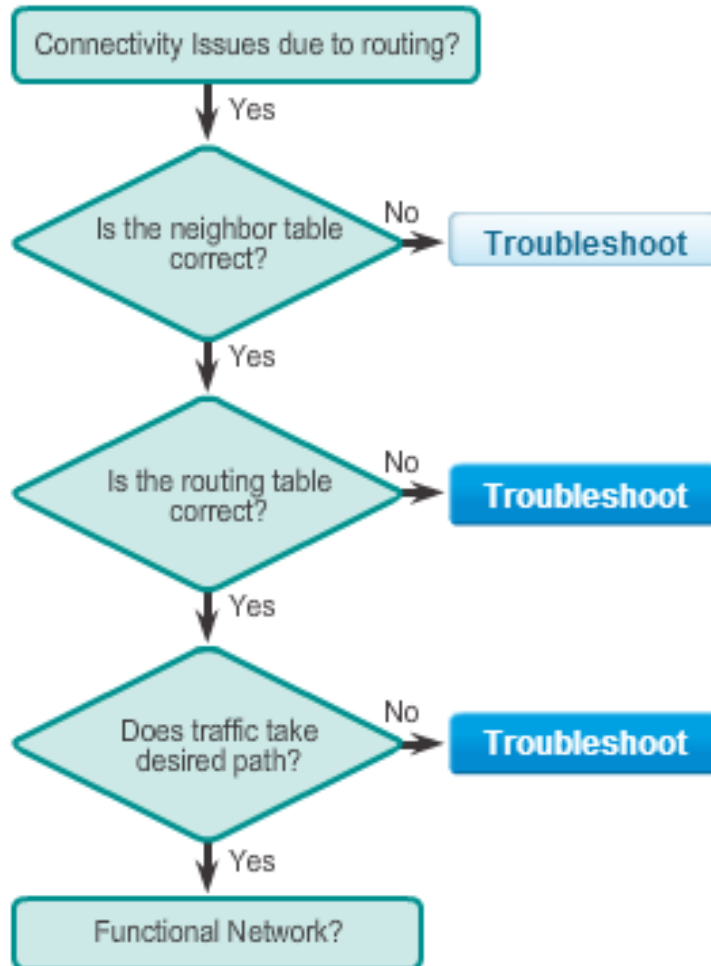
Connectivity Issues due to routing?

Yes

Is the neighbor table correct?

No

Troubleshoot

Yes

Is the routing table correct?

No

Troubleshoot

Yes

Does traffic take desired path?

No

Troubleshoot

Yes

Functional Network?